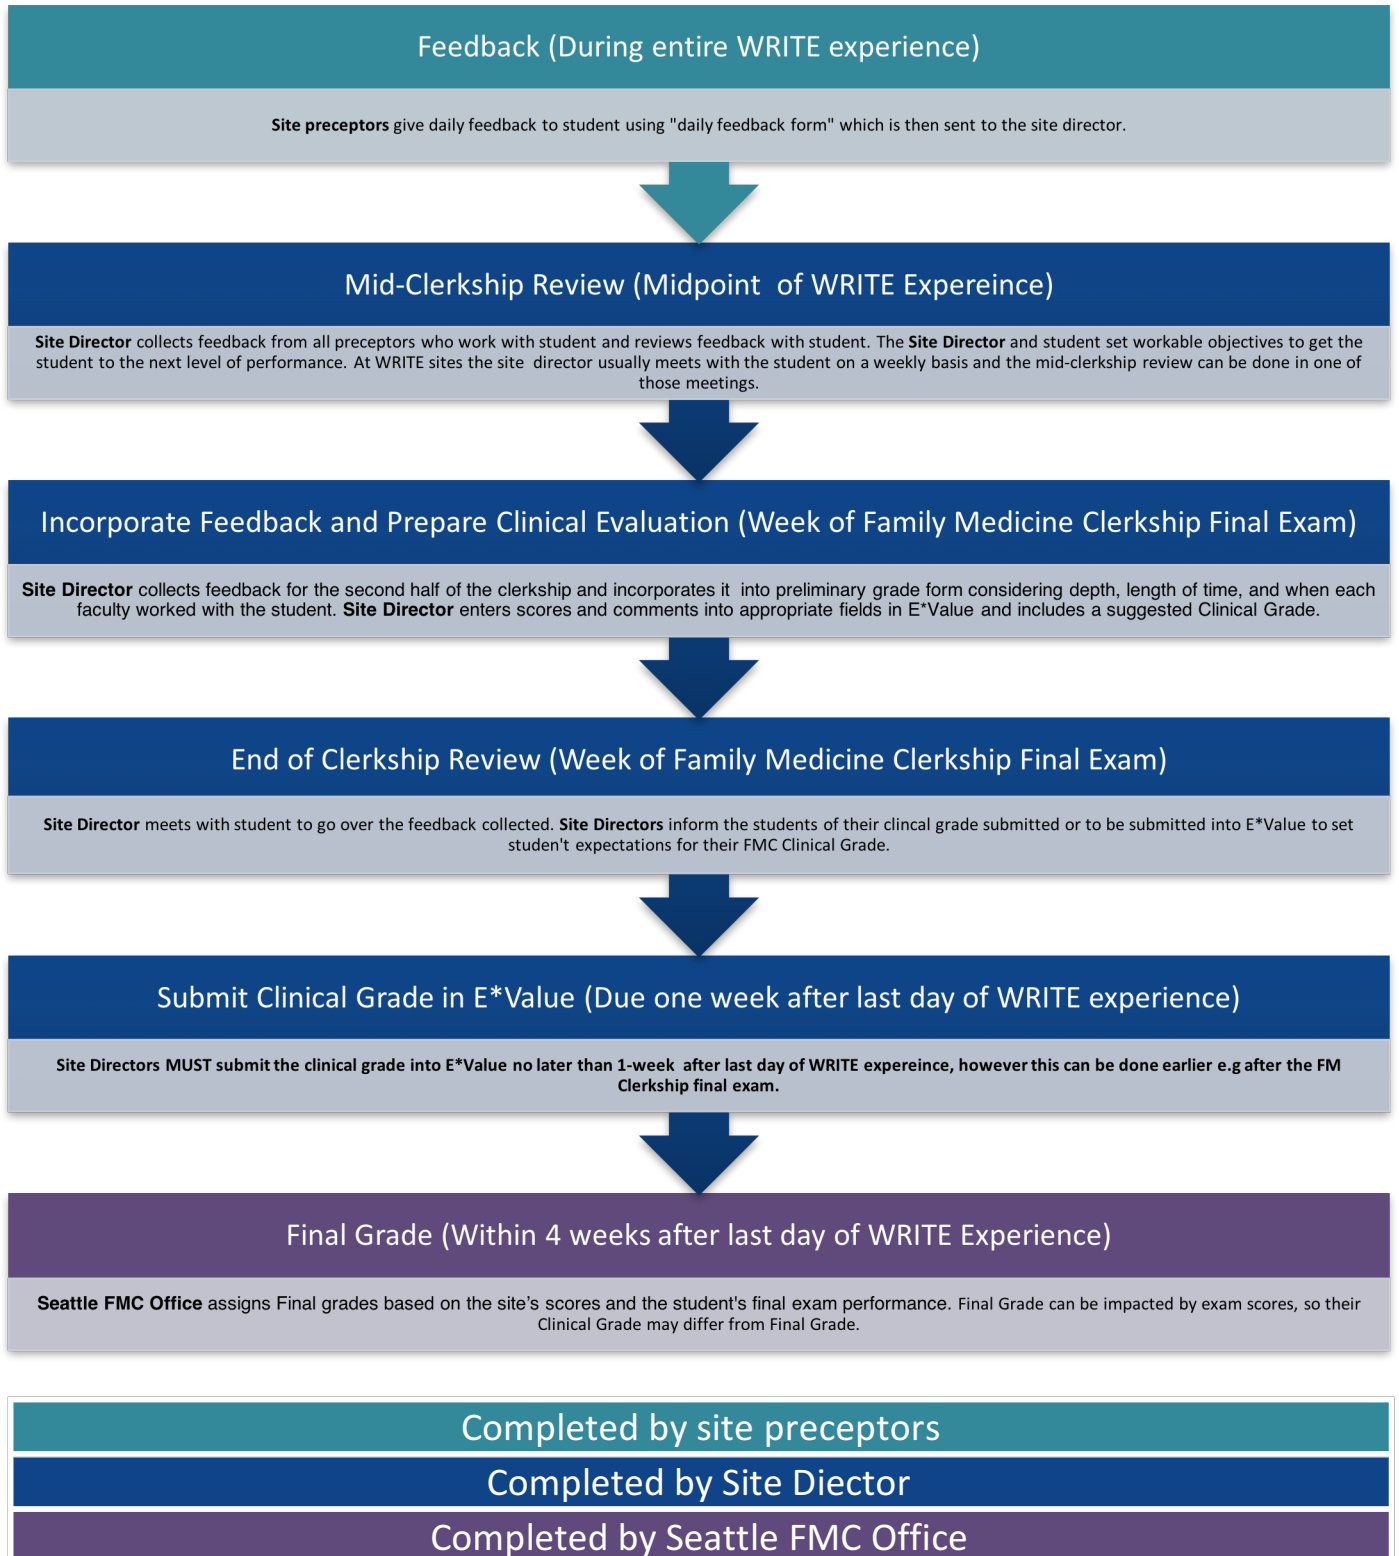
Feedback (During entire WRITE experience)

Site preceptors give daily feedback to student using "daily feedback form" which is then sent to the site director.

Mid-Clerkship Review (Midpoint of WRITE Expereince)

Site Director collects feedback from all preceptors who work with student and reviews feedback with student. The Site Director and student set workable objectives to get the student to the next level of performance. At WRITE sites the site director usually meets with the student on a weekly basis and the mid-clerkship review can be done in one of those meetings.

Incorporate Feedback and Prepare Clinical Evaluation (Week of Family Medicine Clerkship Final Exam)

Site Director collects feedback for the second half of the clerkship and incorporates it into preliminary grade form considering depth, length of time, and when each faculty worked with the student. Site Director enters scores and comments into appropriate fields in E*Value and includes a suggested Clinical Grade.

End of Clerkship Review (Week of Family Medicine Clerkship Final Exam)

Site Director meets with student to go over the feedback collected. Site Directors inform the students of their clincal grade submitted or to be submitted into E*Value to set student't expectations for their FMC Clinical Grade.

Submit Clinical Grade in E*Value (Due one week after last day of WRITE experience)

Site Directors MUST submit the clinical grade into E*Value no later than 1-week after last day of WRITE expereince, however this can be done earlier e.g after the FM Clerkship final exam.

Final Grade (Within 4 weeks after last day of WRITE Experience)

Seattle FMC Office assigns Final grades based on the site's scores and the student's final exam performance. Final Grade can be impacted by exam scores, so their Clinical Grade may differ from Final Grade.

Completed by site preceptors
Completed by Site Diector
Completed by Seattle FMC Office